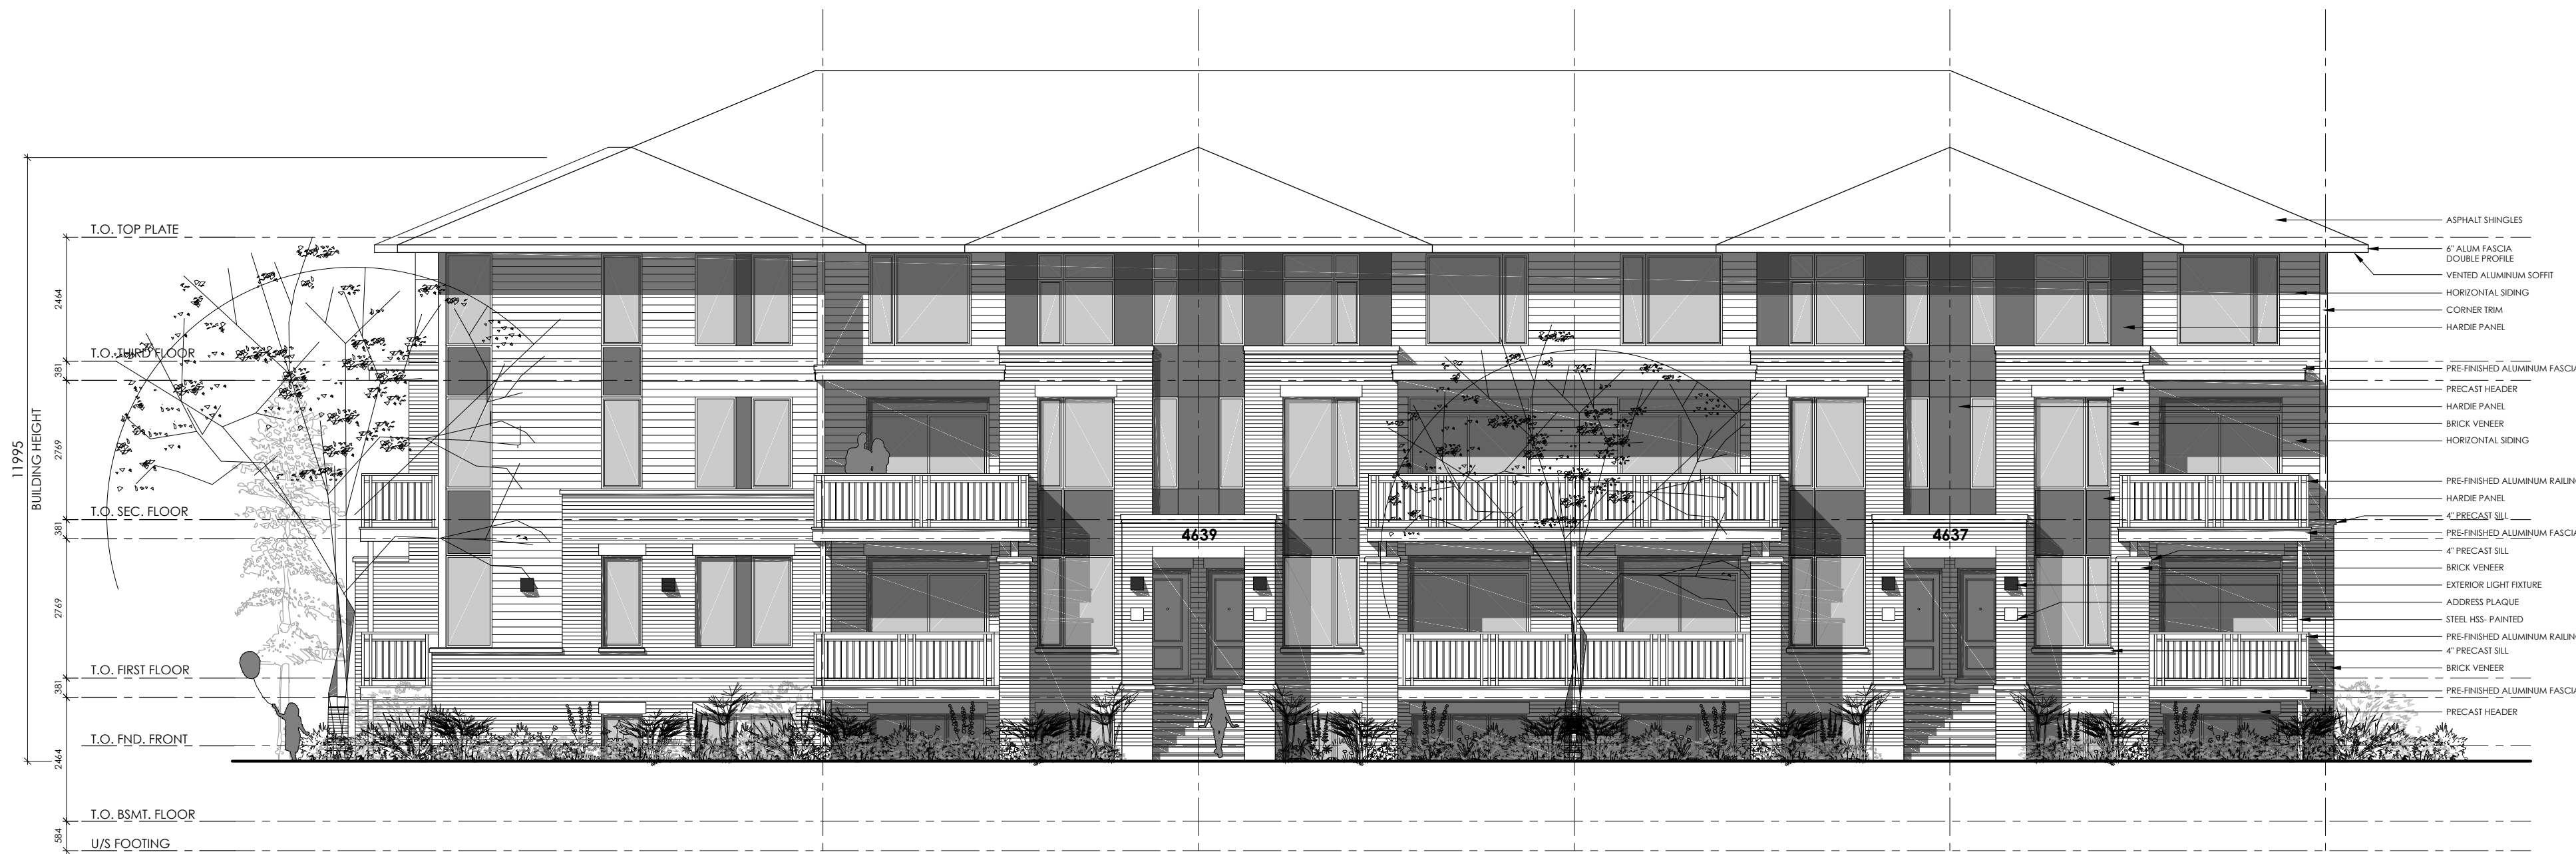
T.O. TOP PLATE

T.O. THIRD FLOOR

T.O. SEC. FLOOR

T.O. FIRST FLOOR

T.O. FND. FRONT

T.O. BSMT. FLOOR

U/S FOOTING

11995
BUILDING HEIGHT

2464
381
2769
381
2769
381
2464
584

4639

4637

ASPHALT SHINGLES
6" ALUM FASCIA DOUBLE PROFILE
VENTED ALUMINUM SOFFIT
HORIZONTAL SIDING
CORNER TRIM
HARDIE PANEL
PRE-FINISHED ALUMINUM FASCI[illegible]
PRECAST HEADER
HARDIE PANEL
BRICK VENEER
HORIZONTAL SIDING
PRE-FINISHED ALUMINUM RAILIN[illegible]
HARDIE PANEL
4" PRECAST SILL
PRE-FINISHED ALUMINUM FASCI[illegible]
4" PRECAST SILL
BRICK VENEER
EXTERIOR LIGHT FIXTURE
ADDRESS PLAQUE
STEEL HSS- PAINTED
PRE-FINISHED ALUMINUM RAILIN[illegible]
4" PRECAST SILL
BRICK VENEER
PRE-FINISHED ALUMINUM FASCI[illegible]
PRECAST HEADER